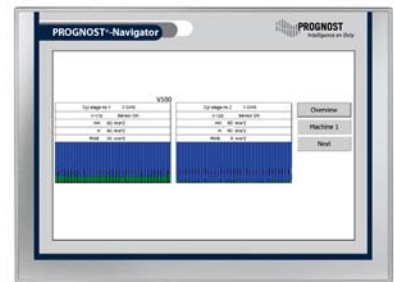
PROGNOST®-Navigator

PROGNOST
Intelligence on Duty

V100

| Cyl stage no 1 | V 0/45 |
|---|---|
| V-110 | Sensor OK |
| HH | 60 mm/s |
| H | 40 mm/s |
| Mode | 40 mm/s |

| Cyl stage no 2 | V 0/45 |
|---|---|
| V-120 | Sensor OK |
| HH | 60 mm/s |
| H | 40 mm/s |
| Mode | 0 mm/s |

Overview
Machine 1
Next